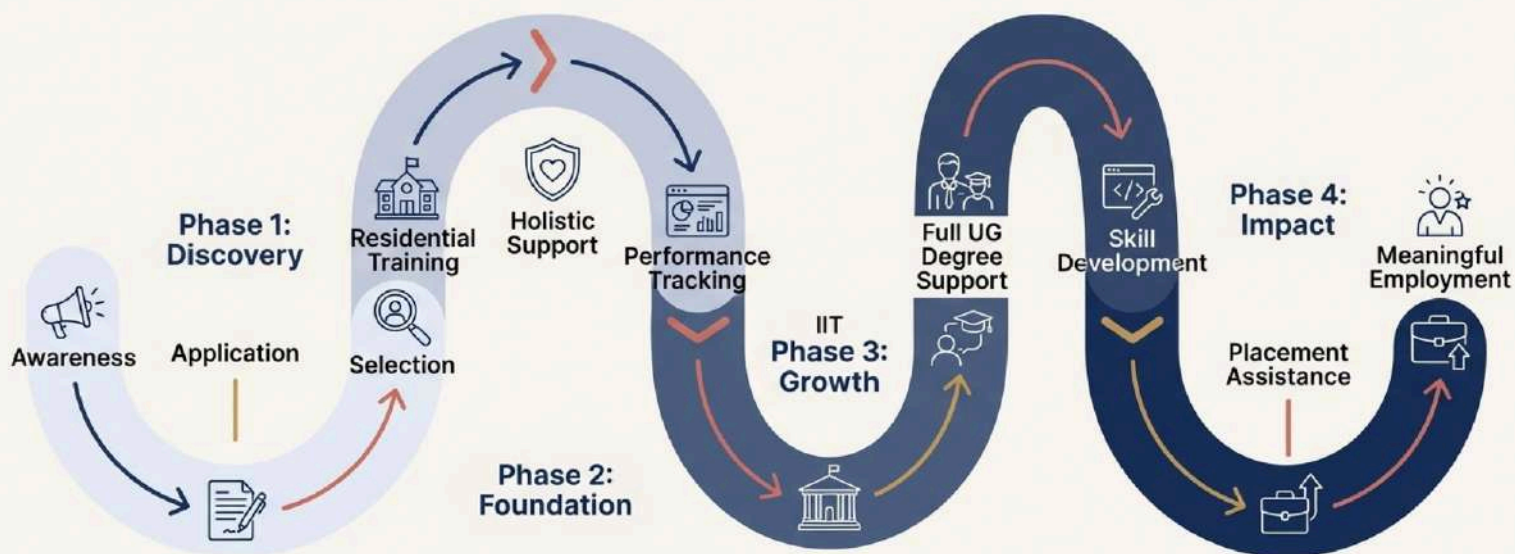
Phase 1: Discovery

Awareness

Application

Selection

Residential Training

Holistic Support

Performance Tracking

Phase 2: Foundation

IIT

Phase 3: Growth

Full UG Degree Support

Skill Development

Phase 4: Impact

Meaningful Employment

Placement Assistance